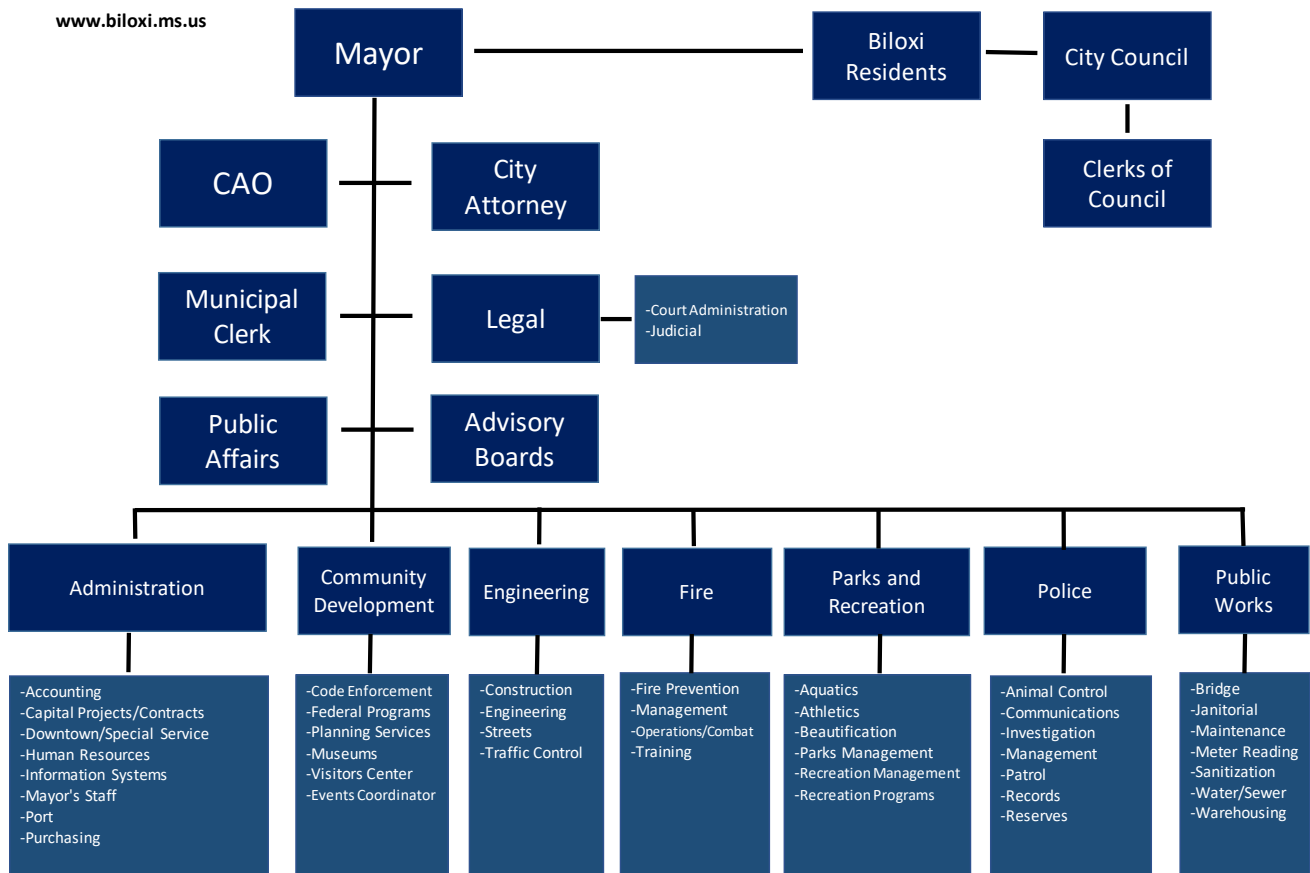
www.biloxi.ms.us

Mayor

Biloxi Residents

City Council

Clerks of Council

CAO

City Attorney

Municipal Clerk

Legal

-Court Administration
-Judicial

Public Affairs

Advisory Boards

Administration

-Accounting
-Capital Projects/Contracts
-Downtown/Special Service
-Human Resources
-Information Systems
-Mayor's Staff
-Port
-Purchasing

Community Development

-Code Enforcement
-Federal Programs
-Planning Services
-Museums
-Visitors Center
-Events Coordinator

Engineering

-Construction
-Engineering
-Streets
-Traffic Control

Fire

-Fire Prevention
-Management
-Operations/Combat
-Training

Parks and Recreation

-Aquatics
-Athletics
-Beautification
-Parks Management
-Recreation Management
-Recreation Programs

Police

-Animal Control
-Communications
-Investigation
-Management
-Patrol
-Records
-Reserves

Public Works

-Bridge
-Janitorial
-Maintenance
-Meter Reading
-Sanitization
-Water/Sewer
-Warehousing